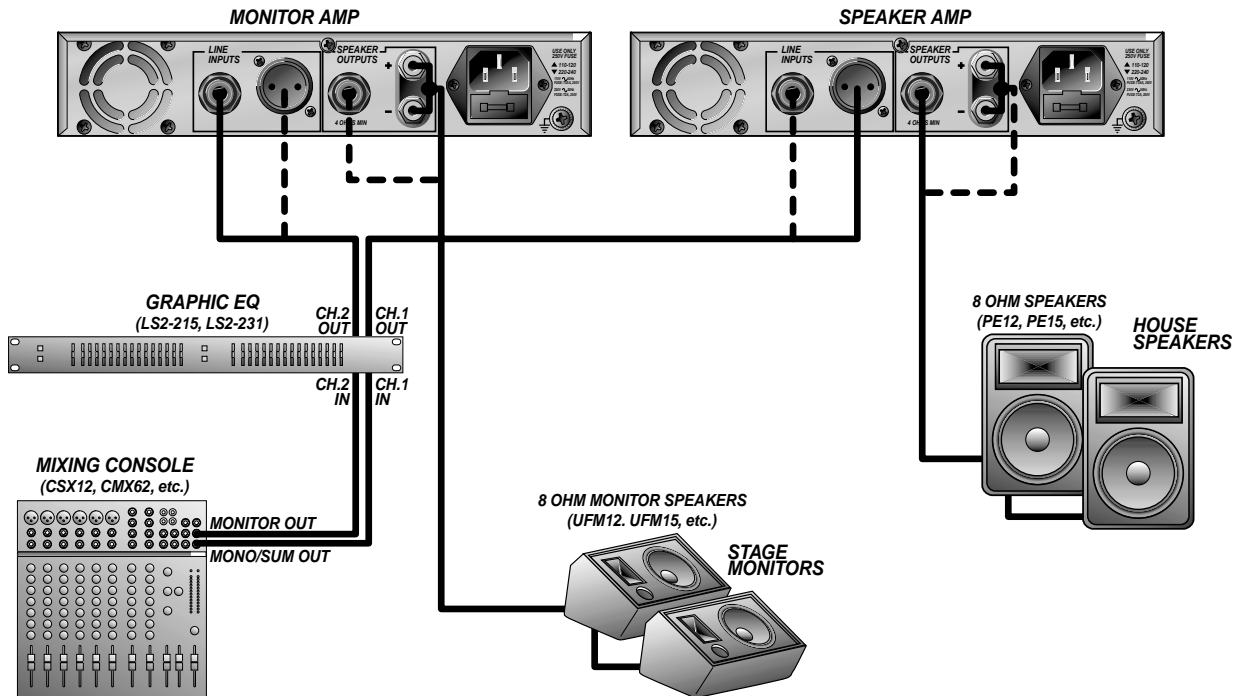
MONITOR AMP

LINE INPUTS

SPEAKER OUTPUTS

4 OHMS MIN

+

-

USE ONLY 250V FUSE

110-120

220-240

SPEAKER AMP

LINE INPUTS

SPEAKER OUTPUTS

4 OHMS MIN

+

-

USE ONLY 250V FUSE

110-120

220-240

GRAPHIC EQ
(LS2-215, LS2-231)

CH.2 OUT

CH.1 OUT

CH.2 IN

CH.1 IN

8 OHM SPEAKERS
(PE12, PE15, etc.)

HOUSE SPEAKERS

MIXING CONSOLE
(CSX12, CMX62, etc.)

MONITOR OUT

MONO/SUM OUT

8 OHM MONITOR SPEAKERS
(UFM12. UFM15, etc.)

STAGE MONITORS